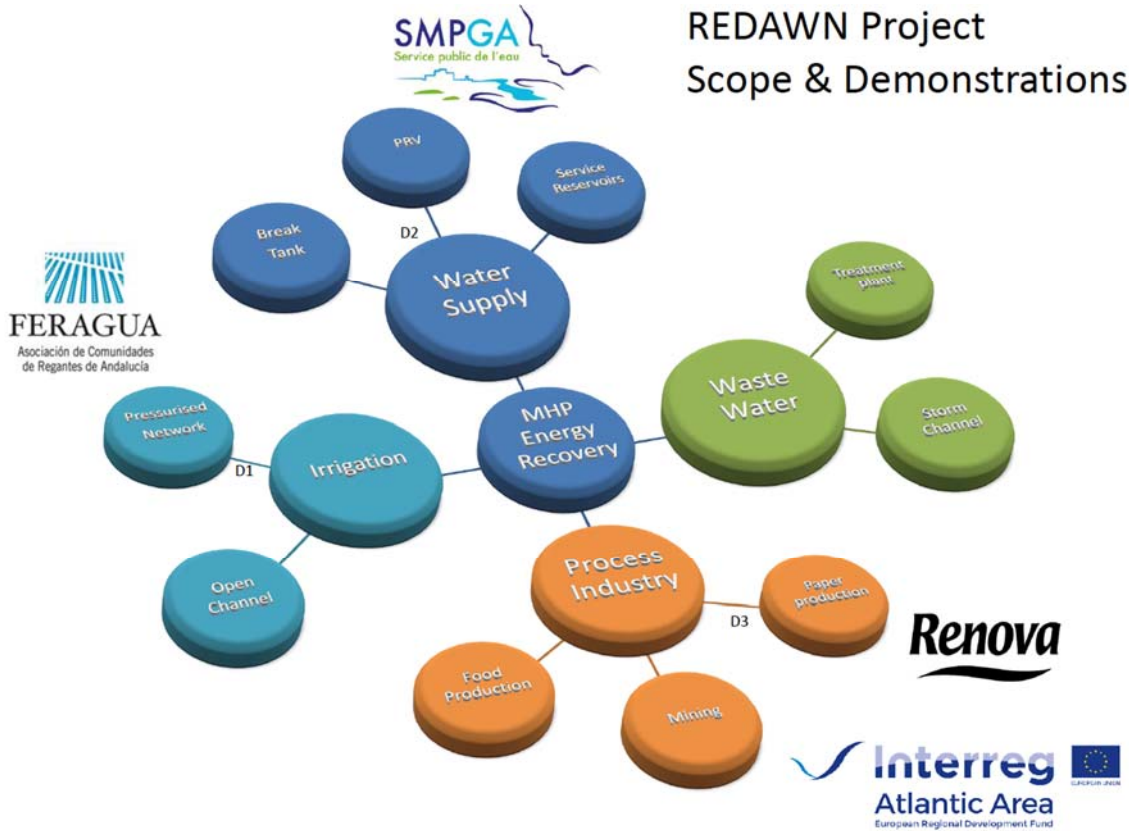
SMPGA
Service public de l'eau

REDAWN Project
Scope & Demonstrations

PRV

Service Reservoirs

Break Tank

D2

Water Supply

FERAGUA
Asociación de Comunidades de Regantes de Andalucía

Treatment plant

Waste Water

Storm Channel

Pressurised Network

D1

Irrigation

MHP Energy Recovery

Open Channel

Process Industry

Paper production

D3

Renova

Food Production

Mining

Interreg
Atlantic Area
European Regional Development Fund

EUROPEAN UNION